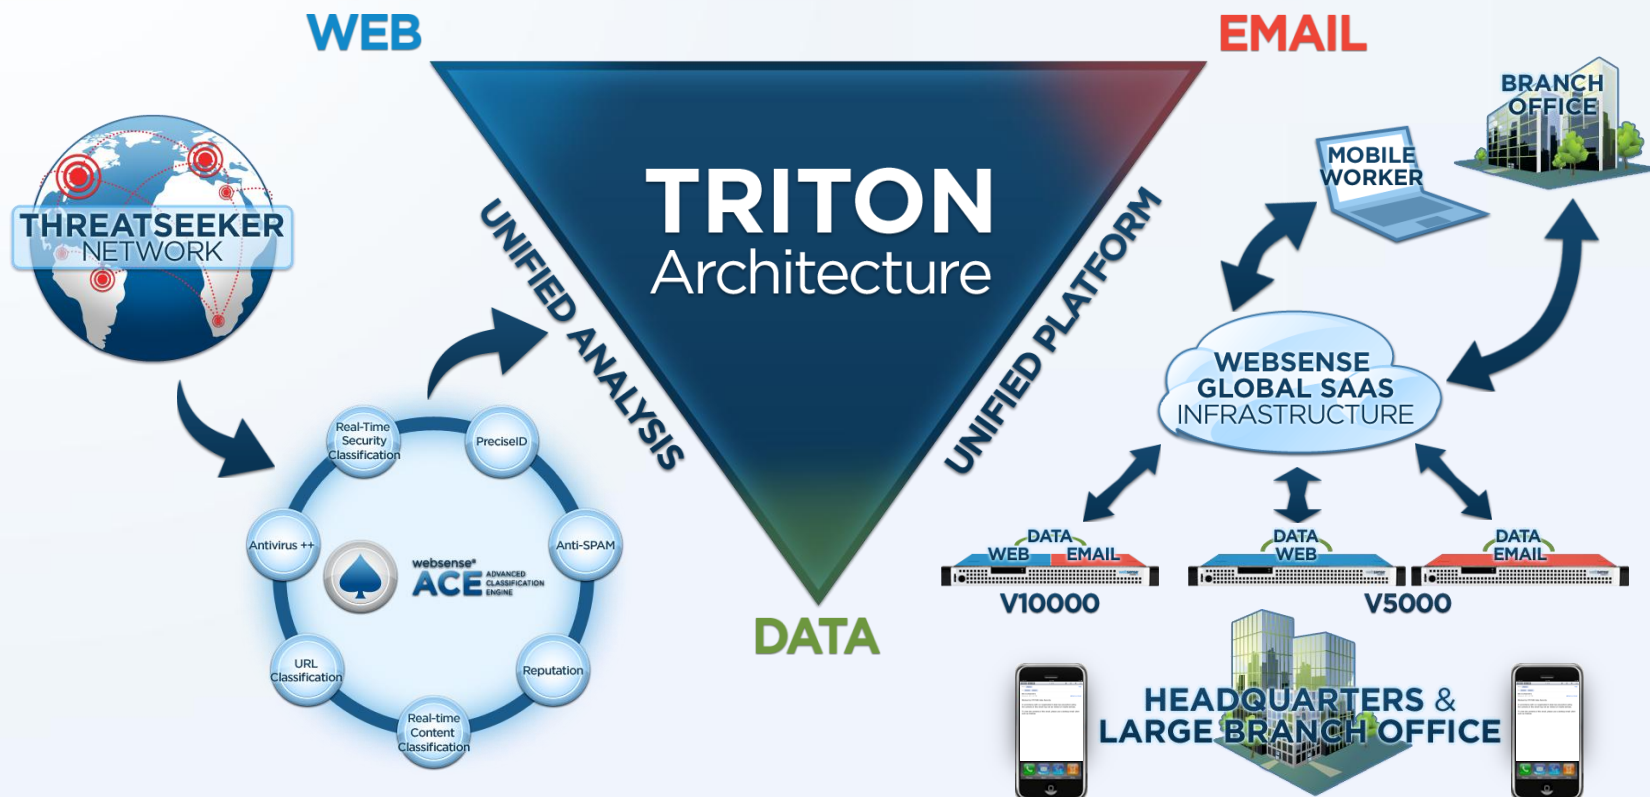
WEB

EMAIL

TRITON
Architecture

UNIFIED ANALYSIS

UNIFIED PLATFORM

DATA

THREATSEEKER
NETWORK

Real-Time Security Classification

PreciseID

Antivirus ++

Anti-SPAM

websense®
ACE ADVANCED CLASSIFICATION ENGINE

URL Classification

Reputation

Real-time Content Classification

BRANCH OFFICE

MOBILE WORKER

WEBSENSE
GLOBAL SAAS
INFRASTRUCTURE

DATA
WEB EMAIL

DATA
WEB

DATA
EMAIL

V10000

V5000

HEADQUARTERS &
LARGE BRANCH OFFICE